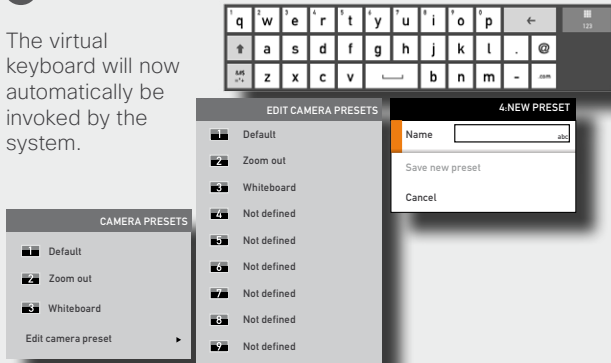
The virtual keyboard will now automatically be invoked by the system.

| 1 q | 2 w | 3 e | 4 r | 5 t | 6 y | 7 u | 8 i | 9 o | 0 p | ← | 123 |
|---|---|---|---|---|---|---|---|---|---|---|---|
| ⇑ | a | s | d | f | g | h | j | k | l | . | @ |
| &%=+ | z | x | c | v | ⎵ | b | n | m | - | .com | |

EDIT CAMERA PRESETS
1 Default
2 Zoom out
3 Whiteboard
4 Not defined
5 Not defined
6 Not defined
7 Not defined
8 Not defined
9 Not defined

4:NEW PRESET
Name abc
Save new preset
Cancel

CAMERA PRESETS
1 Default
2 Zoom out
3 Whiteboard
Edit camera preset ►